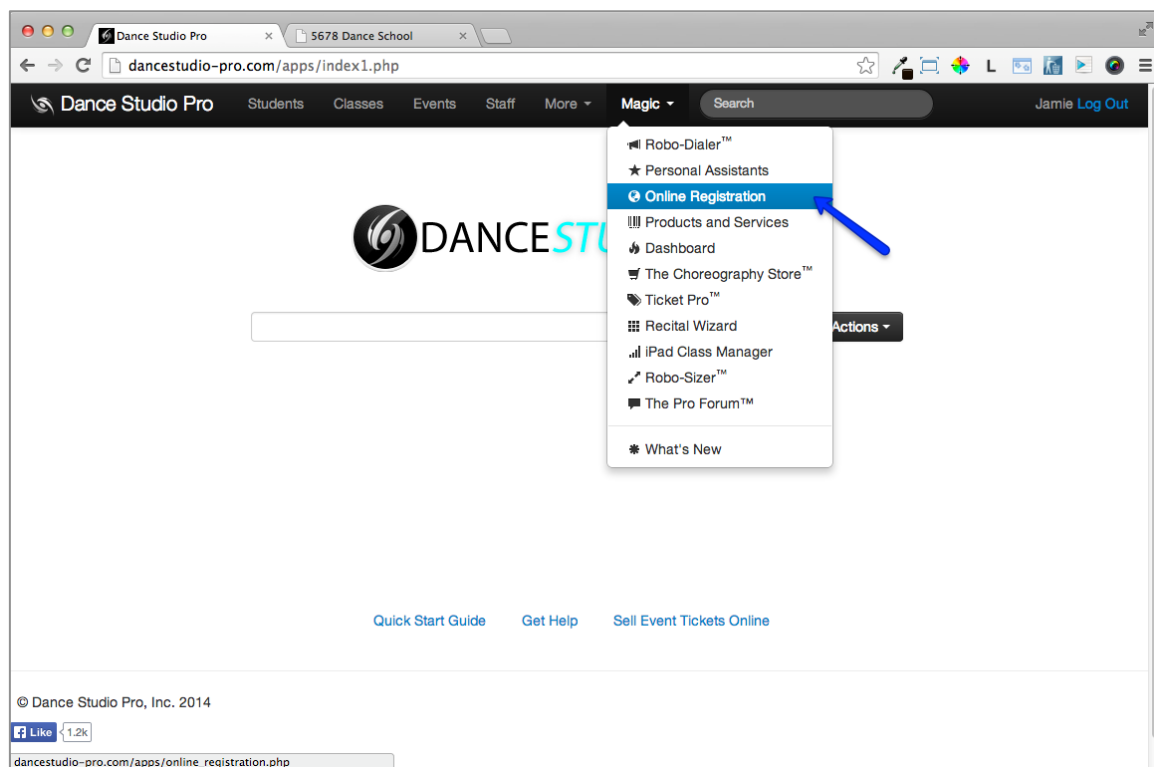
Dance Studio Pro ×
5678 Dance School ×

dancestudio-pro.com/apps/index1.php

L

Dance Studio Pro Students Classes Events Staff More Magic Search Jamie Log Out

Robo-Dialer™
Personal Assistants
Online Registration
Products and Services
Dashboard
The Choreography Store™
Ticket Pro™
Recital Wizard
iPad Class Manager
Robo-Sizer™
The Pro Forum™
What's New

DANCESTU

Actions

Quick Start Guide Get Help Sell Event Tickets Online

© Dance Studio Pro, Inc. 2014

Like 1.2k

dancestudio-pro.com/apps/online_registration.php